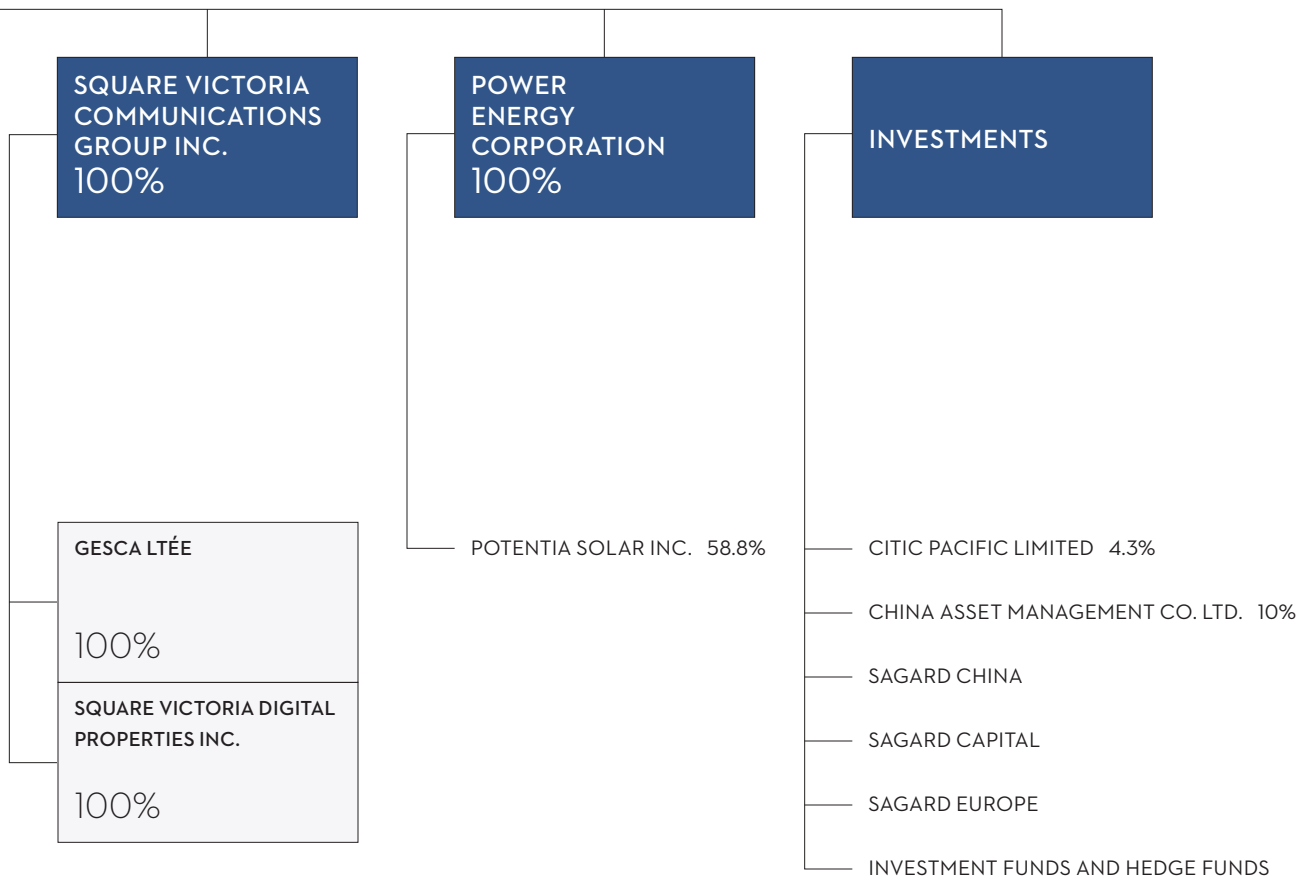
SQUARE VICTORIA COMMUNICATIONS GROUP INC.
100%

POWER ENERGY CORPORATION
100%

INVESTMENTS

GESCA LTÉE
100%

SQUARE VICTORIA DIGITAL PROPERTIES INC.
100%

POTENTIA SOLAR INC. 58.8%

CITIC PACIFIC LIMITED 4.3%

CHINA ASSET MANAGEMENT CO. LTD. 10%

SAGARD CHINA

SAGARD CAPITAL

SAGARD EUROPE

INVESTMENT FUNDS AND HEDGE FUNDS